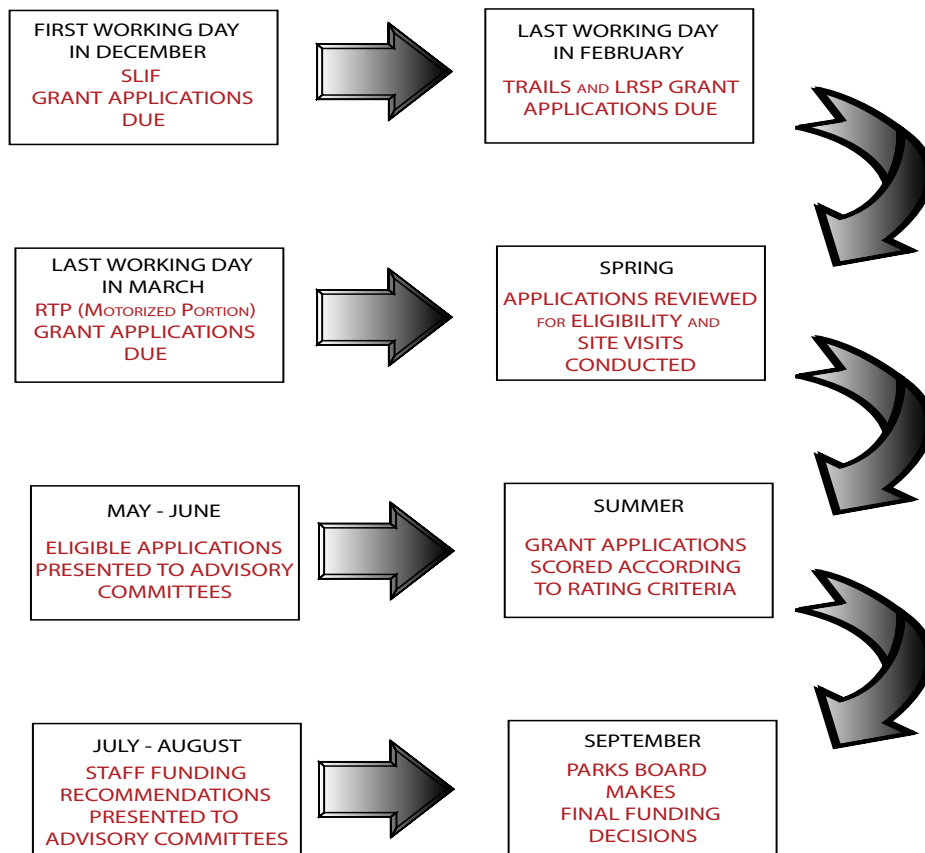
FIRST WORKING DAY IN DECEMBER
SLIF GRANT APPLICATIONS DUE

LAST WORKING DAY IN FEBRUARY
TRAILS AND LRSP GRANT APPLICATIONS DUE

LAST WORKING DAY IN MARCH
RTP (MOTORIZED PORTION) GRANT APPLICATIONS DUE

SPRING
APPLICATIONS REVIEWED FOR ELIGIBILITY AND SITE VISITS CONDUCTED

MAY - JUNE
ELIGIBLE APPLICATIONS PRESENTED TO ADVISORY COMMITTEES

SUMMER
GRANT APPLICATIONS SCORED ACCORDING TO RATING CRITERIA

JULY - AUGUST
STAFF FUNDING RECOMMENDATIONS PRESENTED TO ADVISORY COMMITTEES

SEPTEMBER
PARKS BOARD MAKES FINAL FUNDING DECISIONS